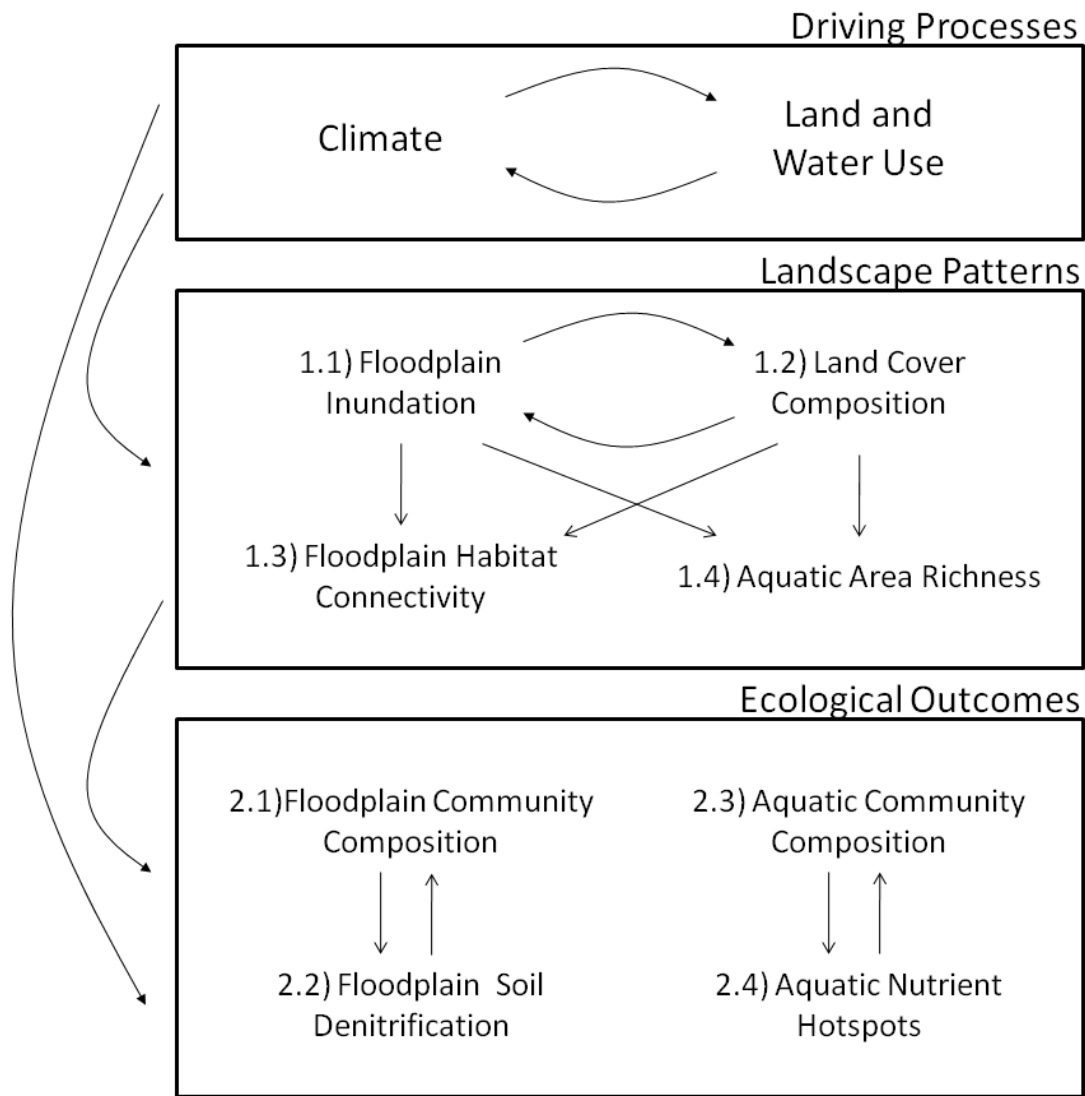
Driving Processes

Climate

Land and Water Use

Landscape Patterns

1.1) Floodplain Inundation

1.2) Land Cover Composition

1.3) Floodplain Habitat Connectivity

1.4) Aquatic Area Richness

Ecological Outcomes

2.1)Floodplain Community Composition

2.3) Aquatic Community Composition

2.2) Floodplain Soil Denitrification

2.4) Aquatic Nutrient Hotspots